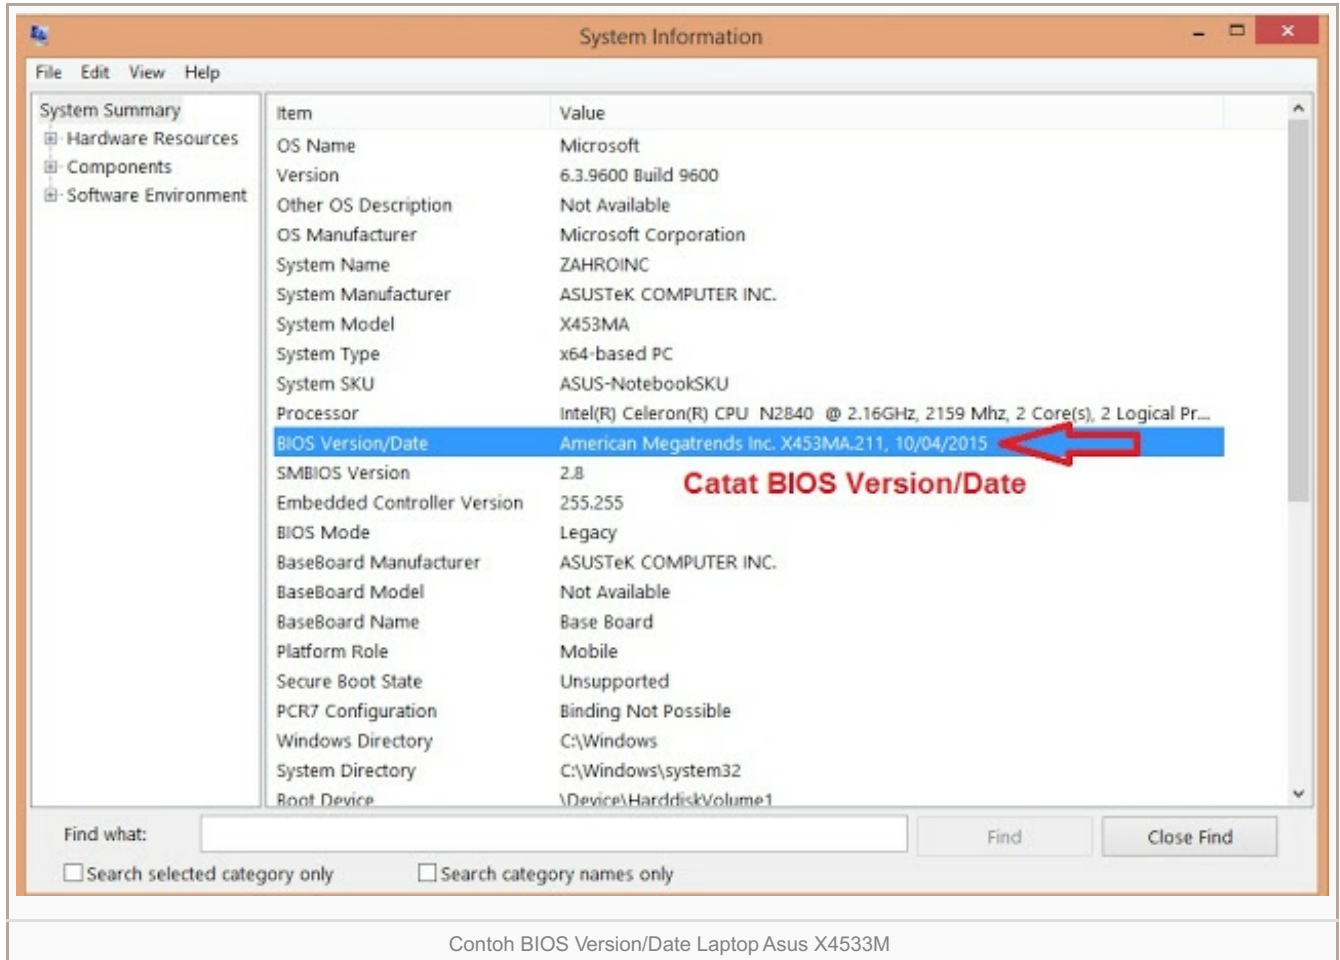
System Information

File Edit View Help

System Summary
Hardware Resources
Components
Software Environment

| Item | Value |
|---|---|
| OS Name | Microsoft |
| Version | 6.3.9600 Build 9600 |
| Other OS Description | Not Available |
| OS Manufacturer | Microsoft Corporation |
| System Name | ZAHROINC |
| System Manufacturer | ASUSTeK COMPUTER INC. |
| System Model | X453MA |
| System Type | x64-based PC |
| System SKU | ASUS-NotebookSKU |
| Processor | Intel(R) Celeron(R) CPU N2840 @ 2.16GHz, 2159 Mhz, 2 Core(s), 2 Logical Pr... |
| BIOS Version/Date | American Megatrends Inc. X453MA.211, 10/04/2015 |
| SMBIOS Version | 2.8 |
| Embedded Controller Version | 255.255 |
| BIOS Mode | Legacy |
| BaseBoard Manufacturer | ASUSTeK COMPUTER INC. |
| BaseBoard Model | Not Available |
| BaseBoard Name | Base Board |
| Platform Role | Mobile |
| Secure Boot State | Unsupported |
| PCR7 Configuration | Binding Not Possible |
| Windows Directory | C:\Windows |
| System Directory | C:\Windows\system32 |
| Boot Device | \Device\HarddiskVolume1 |

Catat BIOS Version/Date

Find what:
Find
Close Find
Search selected category only
Search category names only

Contoh BIOS Version/Date Laptop Asus X4533M